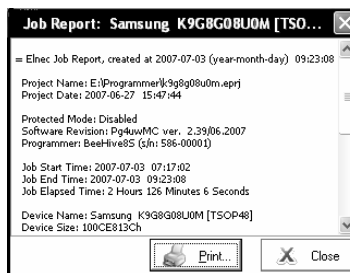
Job Report: Samsung K9G8G08U0M [TSO...

= Elnec Job Report, created at 2007-07-03 (year-month-day) 09:23:08

Project Name: E:\Programmer\k9g8g08u0m.eprj
Project Date: 2007-06-27 15:47:44

Protected Mode: Disabled
Software Revision: Pg4uwMC ver. 2.39/06.2007
Programmer: BeeHive8S (s/n: 586-00001)

Job Start Time: 2007-07-03 07:17:02
Job End Time: 2007-07-03 09:23:08
Job Elapsed Time: 2 Hours 126 Minutes 6 Seconds

Device Name: Samsung K9G8G08U0M [TSOP48]
Device Size: 100CE813Ch

Print...

Close